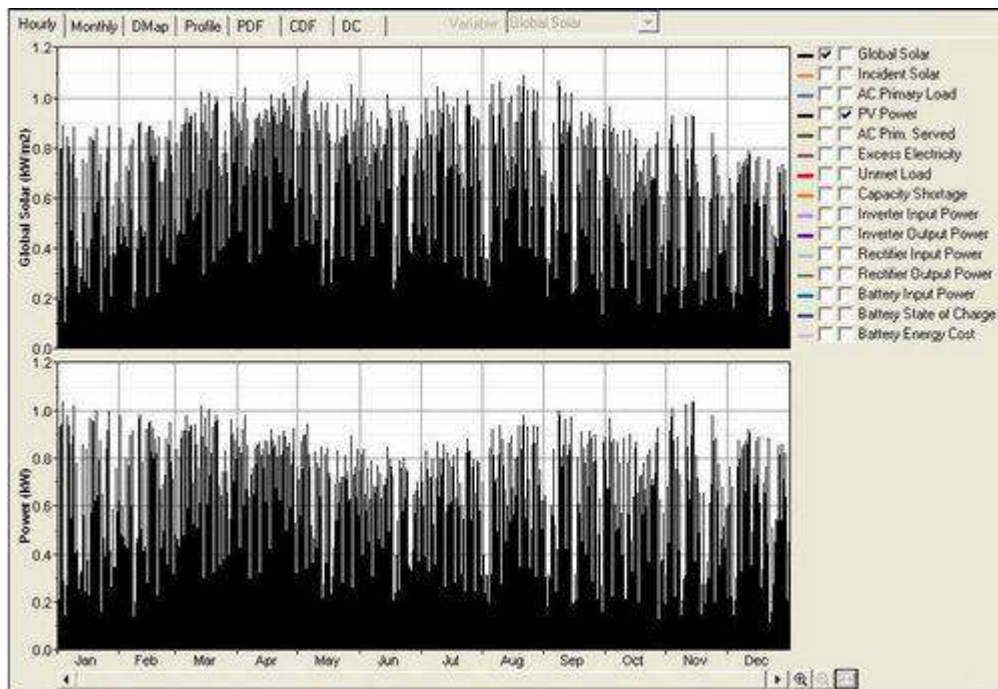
Hourly | Monthly | DMap | Profile | PDF | CDF | DC

Variable: Global Solar

1.2
1.0
0.8
0.6
0.4
0.2
0.0

Global Solar (kW/m2)

Global Solar
Incident Solar
AC Primary Load
PV Power
AC Prim. Served
Excess Electricity
Unmet Load
Capacity Shortage
Inverter Input Power
Inverter Output Power
Rectifier Input Power
Rectifier Output Power
Battery Input Power
Battery State of Charge
Battery Energy Cost

1.2
1.0
0.8
0.6
0.4
0.2
0.0

Power (kW)

Jan Feb Mar Apr May Jun Jul Aug Sep Oct Nov Dec